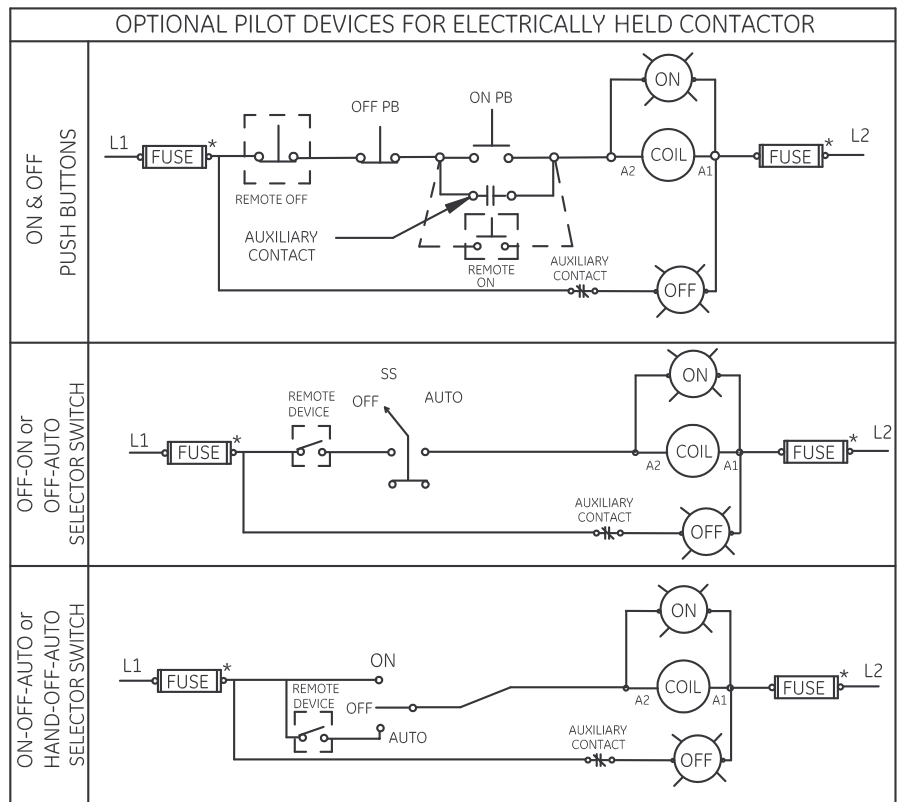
OPTIONAL PILOT DEVICES FOR ELECTRICALLY HELD CONTACTOR

ON & OFF PUSH BUTTONS

L1 FUSE * REMOTE OFF OFF PB ON PB ON COIL A2 A1 FUSE * L2

AUXILIARY CONTACT

REMOTE ON

AUXILIARY CONTACT

OFF

OFF-ON or OFF-AUTO SELECTOR SWITCH

L1 FUSE * REMOTE DEVICE SS OFF AUTO ON COIL A2 A1 FUSE * L2

AUXILIARY CONTACT

OFF

ON-OFF-AUTO or HAND-OFF-AUTO SELECTOR SWITCH

L1 FUSE * ON REMOTE DEVICE OFF AUTO ON COIL A2 A1 FUSE * L2

AUXILIARY CONTACT

OFF